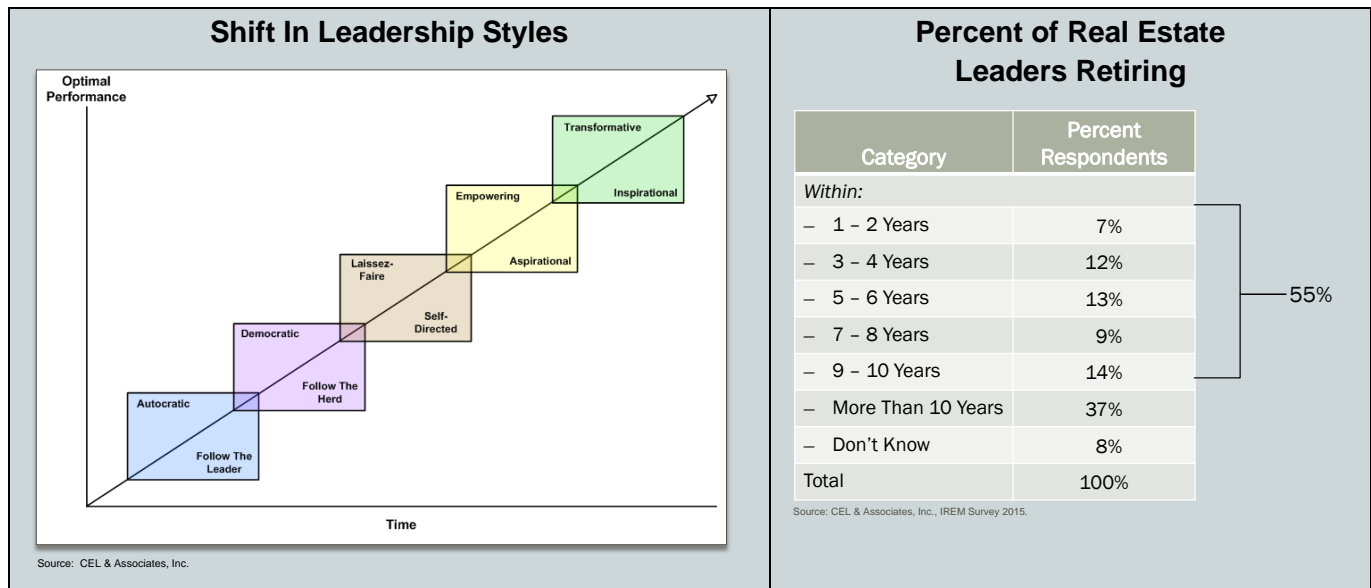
Shift In Leadership Styles

Optimal Performance

Transformative

Inspirational

Empowering

Aspirational

Laissez-Faire

Self-Directed

Democratic

Follow The Herd

Autocratic

Follow The Leader

Time

Source: CEL & Associates, Inc.

Percent of Real Estate Leaders Retiring

| Category | Percent Respondents |
|---|---|
| *Within:* | |
| – 1 – 2 Years | 7% |
| – 3 – 4 Years | 12% |
| – 5 – 6 Years | 13% |
| – 7 – 8 Years | 9% |
| – 9 – 10 Years | 14% |
| – More Than 10 Years | 37% |
| – Don't Know | 8% |
| Total | 100% |

55%

Source: CEL & Associates, Inc., IREM Survey 2015.